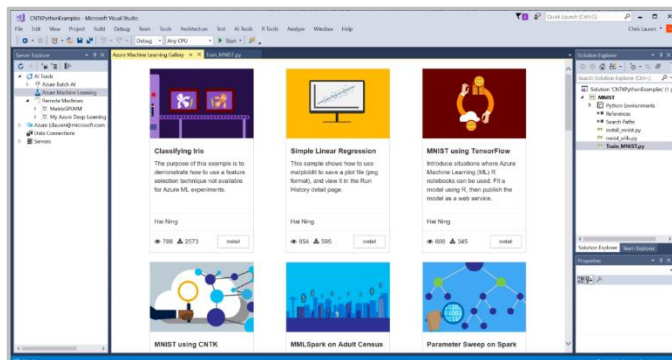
CNTKPythonExamples - Microsoft Visual Studio

Quick Launch (Ctrl+Q)

Chris Lauren

File Edit View Project Build Debug Team Tools Architecture Test AI Tools R Tools Analyze Window Help

Debug Any CPU Start

Server Explorer

AI Tools
Azure Batch AI
Azure Machine Learning
Remote Machines
MarkioGPUVM
My Azure Deep Learning
Azure (jlauren@microsoft.com)
Data Connections
Servers

Azure Machine Learning Gallery Train_MNIST.py

Classifying Iris

The purpose of this example is to demonstrate how to use a feature selection technique not available for Azure ML experiments.

Hai Ning

788 2573 Install

Simple Linear Regression

This sample shows how to use matplotlib to save a plot file (png format), and view it in the Run History detail page.

Hai Ning

854 595 Install

MNIST using TensorFlow

Introduce situations where Azure Machine Learning (ML) R notebooks can be used. Fit a model using R, then publish the model as a web service.

Hai Ning

608 345 Install

MNIST using CNTK

MMLSpark on Adult Census

Parameter Sweep on Spark

Solution Explorer

Search Solution Explorer (Ctrl+;)

Solution 'CNTKPythonExamples' (1 project)
MNIST
Python Environments
References
Search Paths
install_mnist.py
mnist_utils.py
Train_MNIST.py

Solution Explorer Team Explorer

Properties